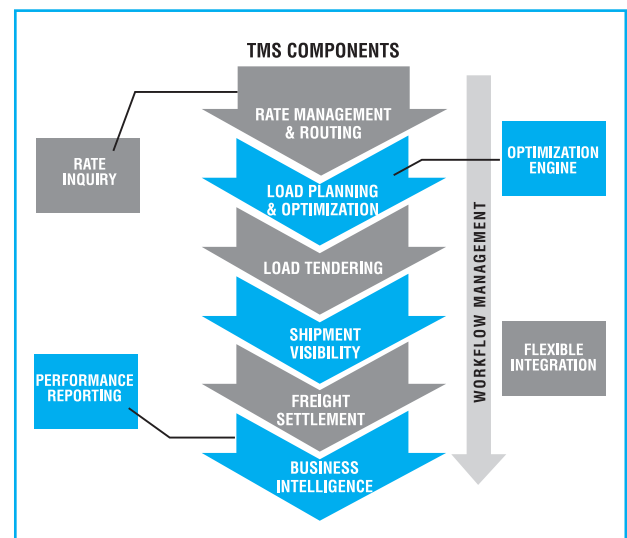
TMS COMPONENTS

RATE INQUIRY

RATE MANAGEMENT & ROUTING

OPTIMIZATION ENGINE

LOAD PLANNING & OPTIMIZATION

LOAD TENDERING

SHIPMENT VISIBILITY

WORKFLOW MANAGEMENT

FLEXIBLE INTEGRATION

PERFORMANCE REPORTING

FREIGHT SETTLEMENT

BUSINESS INTELLIGENCE